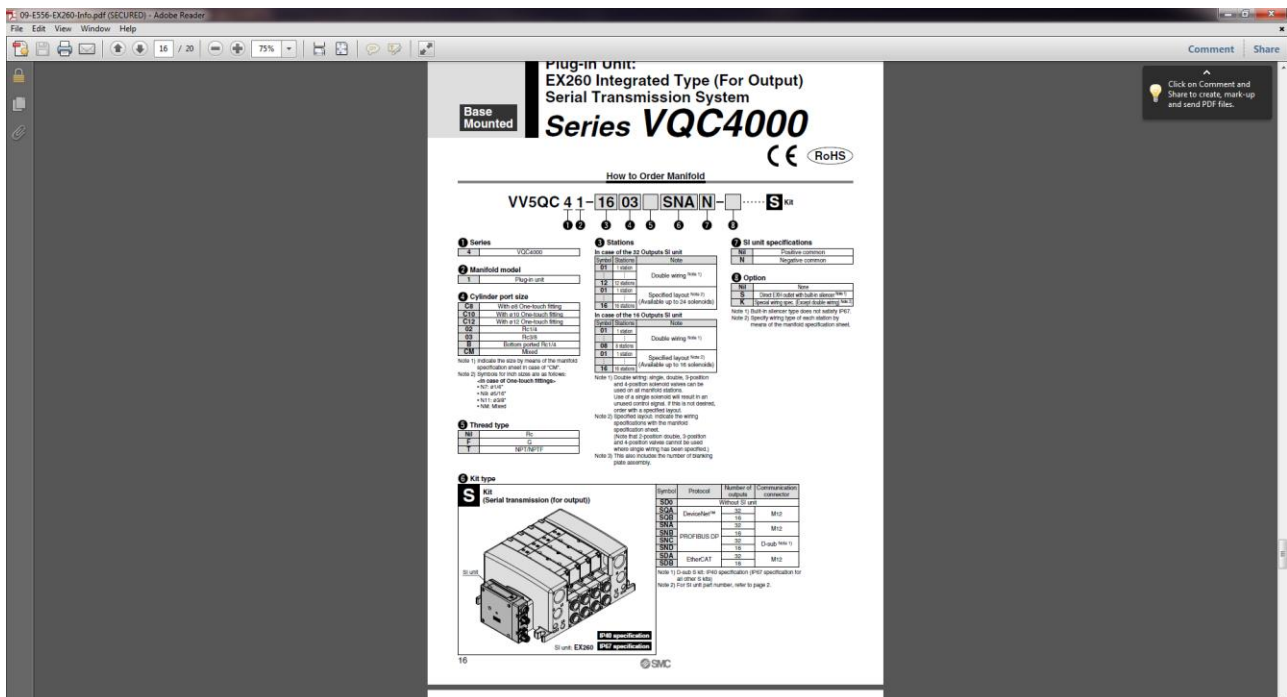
09-E556-EX260-Info.pdf (SECURED) - Adobe Reader
File Edit View Window Help
16 / 20 75%
Comment Share

Click on Comment and Share to create, mark-up and send PDF files.

Plug-in Unit:
EX260 Integrated Type (For Output)
Serial Transmission System

Base Mounted

Series VQC4000

CE RoHS

How to Order Manifold

VV5QC 4 1 – 16 03 SNA N – S Kit

❶ ❷ ❸ ❹ ❺ ❻ ❼ ❽

❶ Series
| 4 | VQC4000 |
|---|---|

❷ Manifold model
| 1 | Plug-in unit |
|---|---|

❹ Cylinder port size
| C8 | With ø8 One-touch fitting |
|---|---|
| C10 | With ø10 One-touch fitting |
| C12 | With ø12 One-touch fitting |
| 02 | Rc1/4 |
| 03 | Rc3/8 |
| B | Bottom ported Rc1/4 |
| CM | Mixed |

Note 1) Indicate the size by means of the manifold specification sheet in case of "CM".
Note 2) Symbols for inch sizes are as follows:
–In case of One-touch fittings–
• N7: ø1/4"
• N9: ø5/16"
• N11: ø3/8"
• NM: Mixed

❺ Thread type
| Nil | Rc |
|---|---|
| F | G |
| T | NPT/NPTF |

❸ Stations
In case of the 32 Outputs SI unit
| Symbol | Stations | Note |
|---|---|---|
| 01 | 1 station | Double wiring Note 1) |
| ⋮ | ⋮ | |
| 12 | 12 stations | |
| 01 | 1 station | Specified layout Note 2) (Available up to 24 solenoids) |
| ⋮ | ⋮ | |
| 16 | 16 stations | |

In case of the 16 Outputs SI unit
| Symbol | Stations | Note |
|---|---|---|
| 01 | 1 station | Double wiring Note 1) |
| ⋮ | ⋮ | |
| 08 | 8 stations | |
| 01 | 1 station | Specified layout Note 2) (Available up to 16 solenoids) |
| ⋮ | ⋮ | |
| 16 | 16 stations | |

Note 1) Double wiring: single, double, 3-position and 4-position solenoid valves can be used on all manifold stations. Use of a single solenoid will result in an unused control signal. If this is not desired, order with a specified layout.
Note 2) Specified layout: Indicate the wiring specifications with the manifold specification sheet. (Note that 2-position double, 3-position and 4-position valves cannot be used where single wiring has been specified.)
Note 3) This also includes the number of blanking plate assembly.

❼ SI unit specifications
| Nil | Positive common |
|---|---|
| N | Negative common |

❽ Option
| Nil | None |
|---|---|
| S | Direct EXH outlet with built-in silencer Note 1) |
| K | Special wiring spec. (Except double wiring) Note 2) |

Note 1) Built-in silencer type does not satisfy IP67.
Note 2) Specify wiring type of each station by means of the manifold specification sheet.

❻ Kit type
S Kit
(Serial transmission (for output))

| Symbol | Protocol | Number of outputs | Communication connector |
|---|---|---|---|
| SD0 | Without SI unit | | |
| SQA | DeviceNet™ | 32 | M12 |
| SQB | | 16 | |
| SNA | PROFIBUS DP | 32 | M12 |
| SNB | | 16 | |
| SNC | | 32 | D-sub Note 1) |
| SND | | 16 | |
| SDA | EtherCAT | 32 | M12 |
| SDB | | 16 | |

Note 1) D-sub S kit: IP40 specification (IP67 specification for all other S kits)
Note 2) For SI unit part number, refer to page 2.

SI unit
IP40 specification
SI unit: EX260 IP67 specification

16
SMC